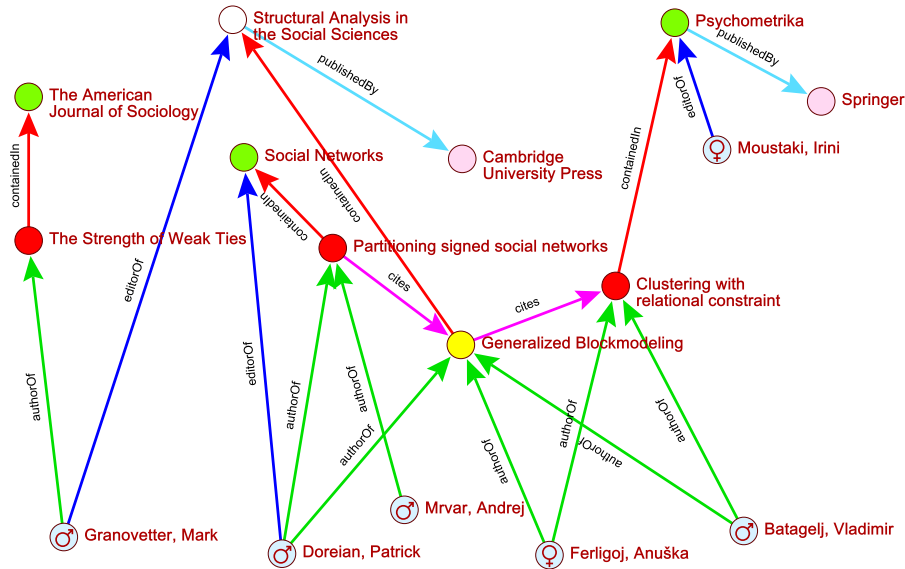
Structural Analysis in the Social Sciences

publishedBy

Psychometrika

publishedBy

The American Journal of Sociology

Springer

containedIn

editorOf

Cambridge University Press

Social Networks

containedIn

Moustaki, Irini

containedIn

containedIn

The Strength of Weak Ties

Partitioning signed social networks

cites

Clustering with relational constraint

cites

editorOf

Generalized Blockmodeling

authorOf

editorOf

authorOf

authorOf

authorOf

authorOf

authorOf

authorOf

authorOf

Mrvar, Andrej

Batagelj, Vladimir

Granovetter, Mark

Doreian, Patrick

Ferligoj, Anuška